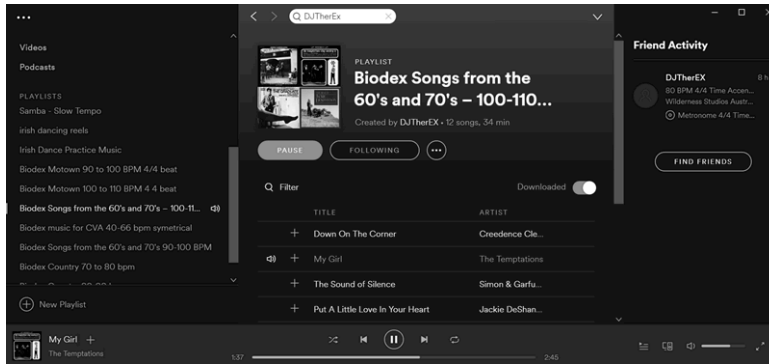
...

Videos

Podcasts

PLAYLISTS

Samba - Slow Tempo

irish dancing reels

Irish Dance Practice Music

Biodex Motown 90 to 100 BPM 4/4 beat

Biodex Motown 100 to 110 BPM 4 4 beat

Biodex Songs from the 60's and 70's – 100-11...

Biodex music for CVA 40-66 bpm symetrical

Biodex Songs from the 60's and 70's 90-100 BPM

Biodex Country 70 to 80 bpm

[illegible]

New Playlist

DJTherEx

PLAYLIST

Biodex Songs from the 60's and 70's – 100-110...

Created by DJTherEx • 12 songs, 34 min

PAUSE

FOLLOWING

...

Filter

Downloaded

| | TITLE | ARTIST |
|---|---|---|
| + | Down On The Corner | Creedence Cle... |
| + | My Girl | The Temptations |
| + | The Sound of Silence | Simon & Garfu... |
| + | Put A Little Love In Your Heart | Jackie DeShan... |

Friend Activity

DJTherEX

8 h

80 BPM 4/4 Time Accen...

Wilderness Studios Austr...

Metronome 4/4 Time...

FIND FRIENDS

My Girl +

The Temptations

1:37

2:45